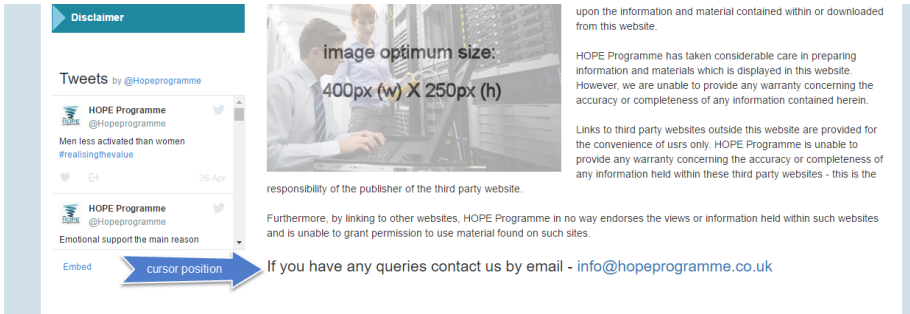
Disclaimer

Tweets by @Hopeprogramme

HOPE Programme
@Hopeprogramme
Men less activated than women
#realisingthevalue

26 Apr

HOPE Programme
@Hopeprogramme
Emotional support the main reason

Embed

cursor position

image optimum size:
400px (w) X 250px (h)

upon the information and material contained within or downloaded from this website.

HOPE Programme has taken considerable care in preparing information and materials which is displayed in this website. However, we are unable to provide any warranty concerning the accuracy or completeness of any information contained herein.

Links to third party websites outside this website are provided for the convenience of usrs only. HOPE Programme is unable to provide any warranty concerning the accuracy or completeness of any information held within these third party websites - this is the responsibility of the publisher of the third party website.

Furthermore, by linking to other websites, HOPE Programme in no way endorses the views or information held within such websites and is unable to grant permission to use material found on such sites.

If you have any queries contact us by email - info@hopeprogramme.co.uk